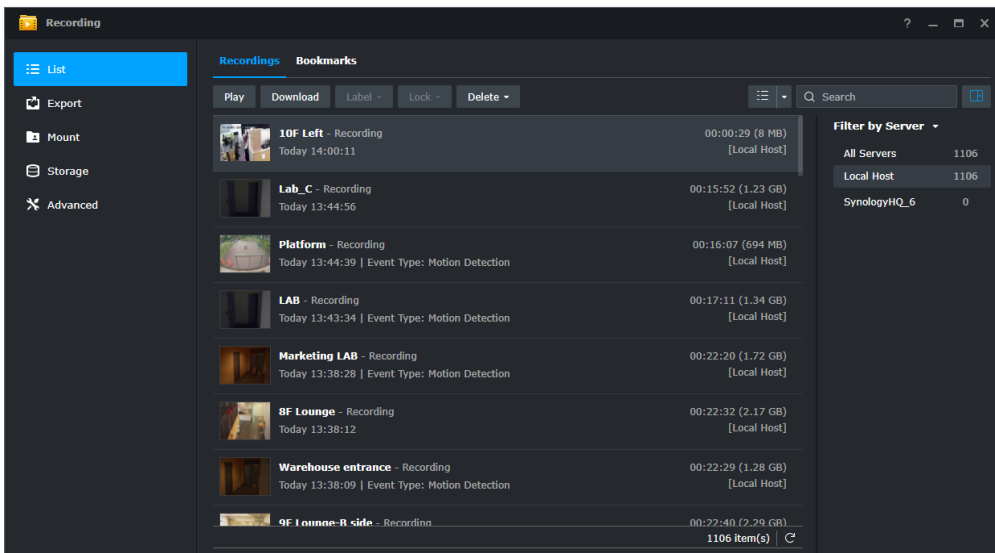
Recording

? — ☐ ✕

List
Export
Mount
Storage
Advanced

Recordings Bookmarks

Play Download Label Lock Delete

Search

10F Left - Recording
Today 14:00:11
00:00:29 (8 MB)
[Local Host]

Lab_C - Recording
Today 13:44:56
00:15:52 (1.23 GB)
[Local Host]

Platform - Recording
Today 13:44:39 | Event Type: Motion Detection
00:16:07 (694 MB)
[Local Host]

LAB - Recording
Today 13:43:34 | Event Type: Motion Detection
00:17:11 (1.34 GB)
[Local Host]

Marketing LAB - Recording
Today 13:38:28 | Event Type: Motion Detection
00:22:20 (1.72 GB)
[Local Host]

8F Lounge - Recording
Today 13:38:12
00:22:32 (2.17 GB)
[Local Host]

Warehouse entrance - Recording
Today 13:38:09 | Event Type: Motion Detection
00:22:29 (1.28 GB)
[Local Host]

9F Lounge-B side - Recording
00:22:40 (2.29 GB)

1106 item(s)

Filter by Server

All Servers 1106
Local Host 1106
SynologyHQ_6 0